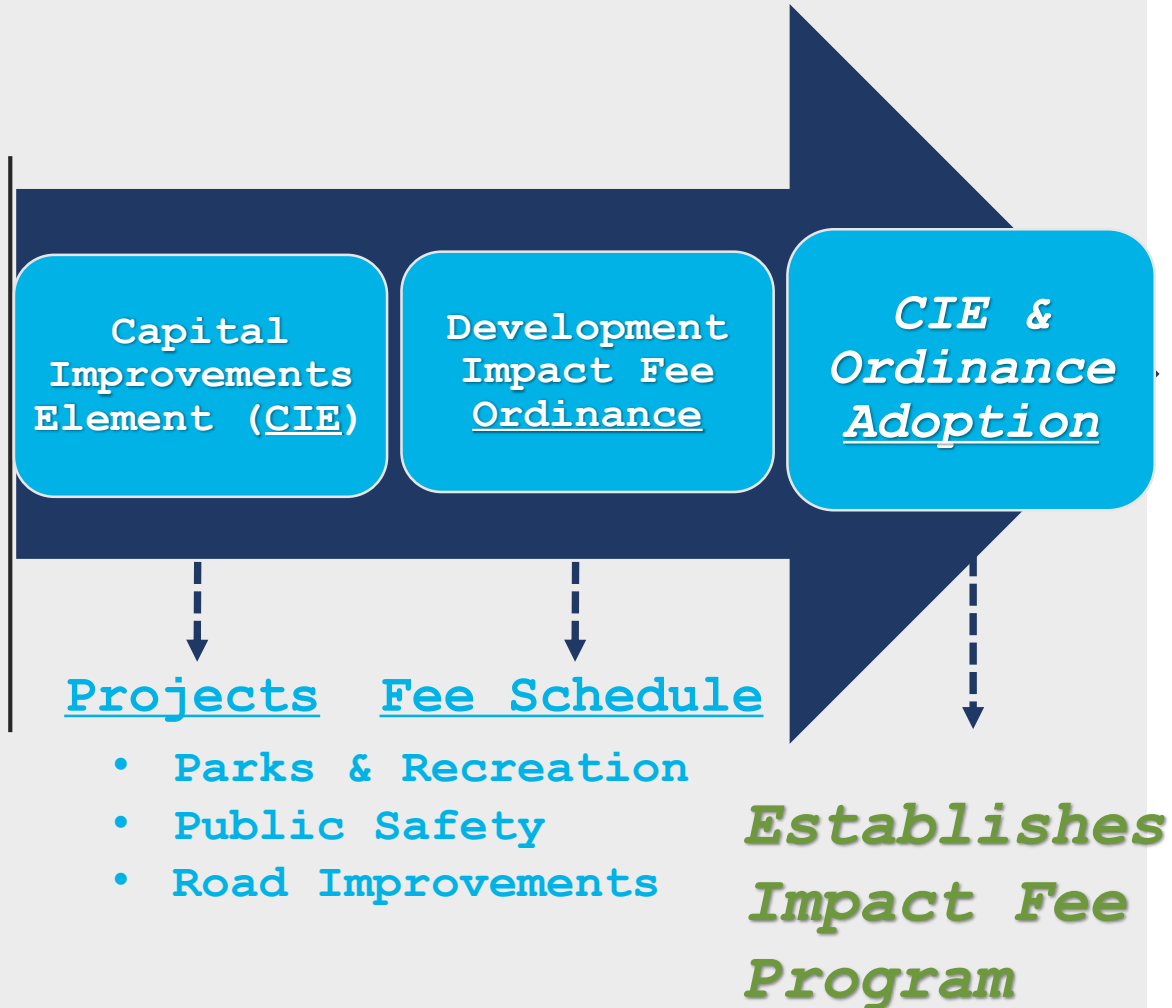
Capital Improvements Element (CIE)

Development Impact Fee Ordinance

CIE & Ordinance Adoption

Projects

Fee Schedule

- Parks & Recreation
- Public Safety
- Road Improvements

Establishes Impact Fee Program